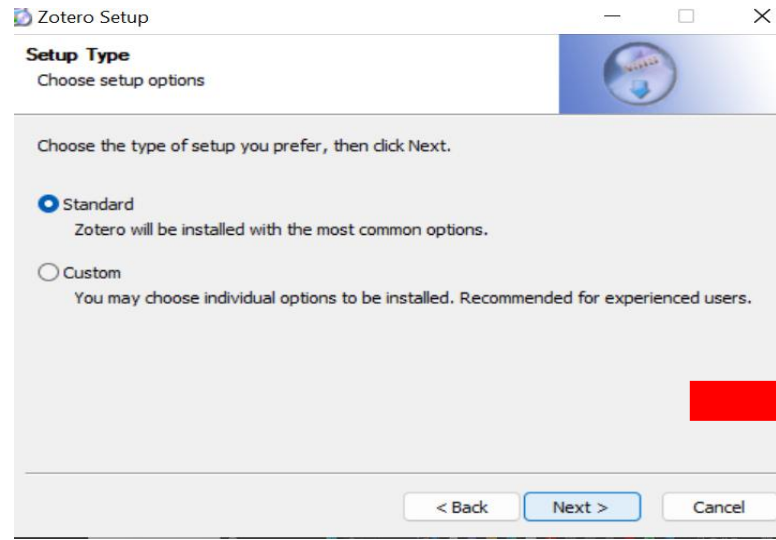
Zotero Setup

Setup Type
Choose setup options

Choose the type of setup you prefer, then click Next.

Standard
Zotero will be installed with the most common options.

Custom
You may choose individual options to be installed. Recommended for experienced users.

< Back
Next >
Cancel